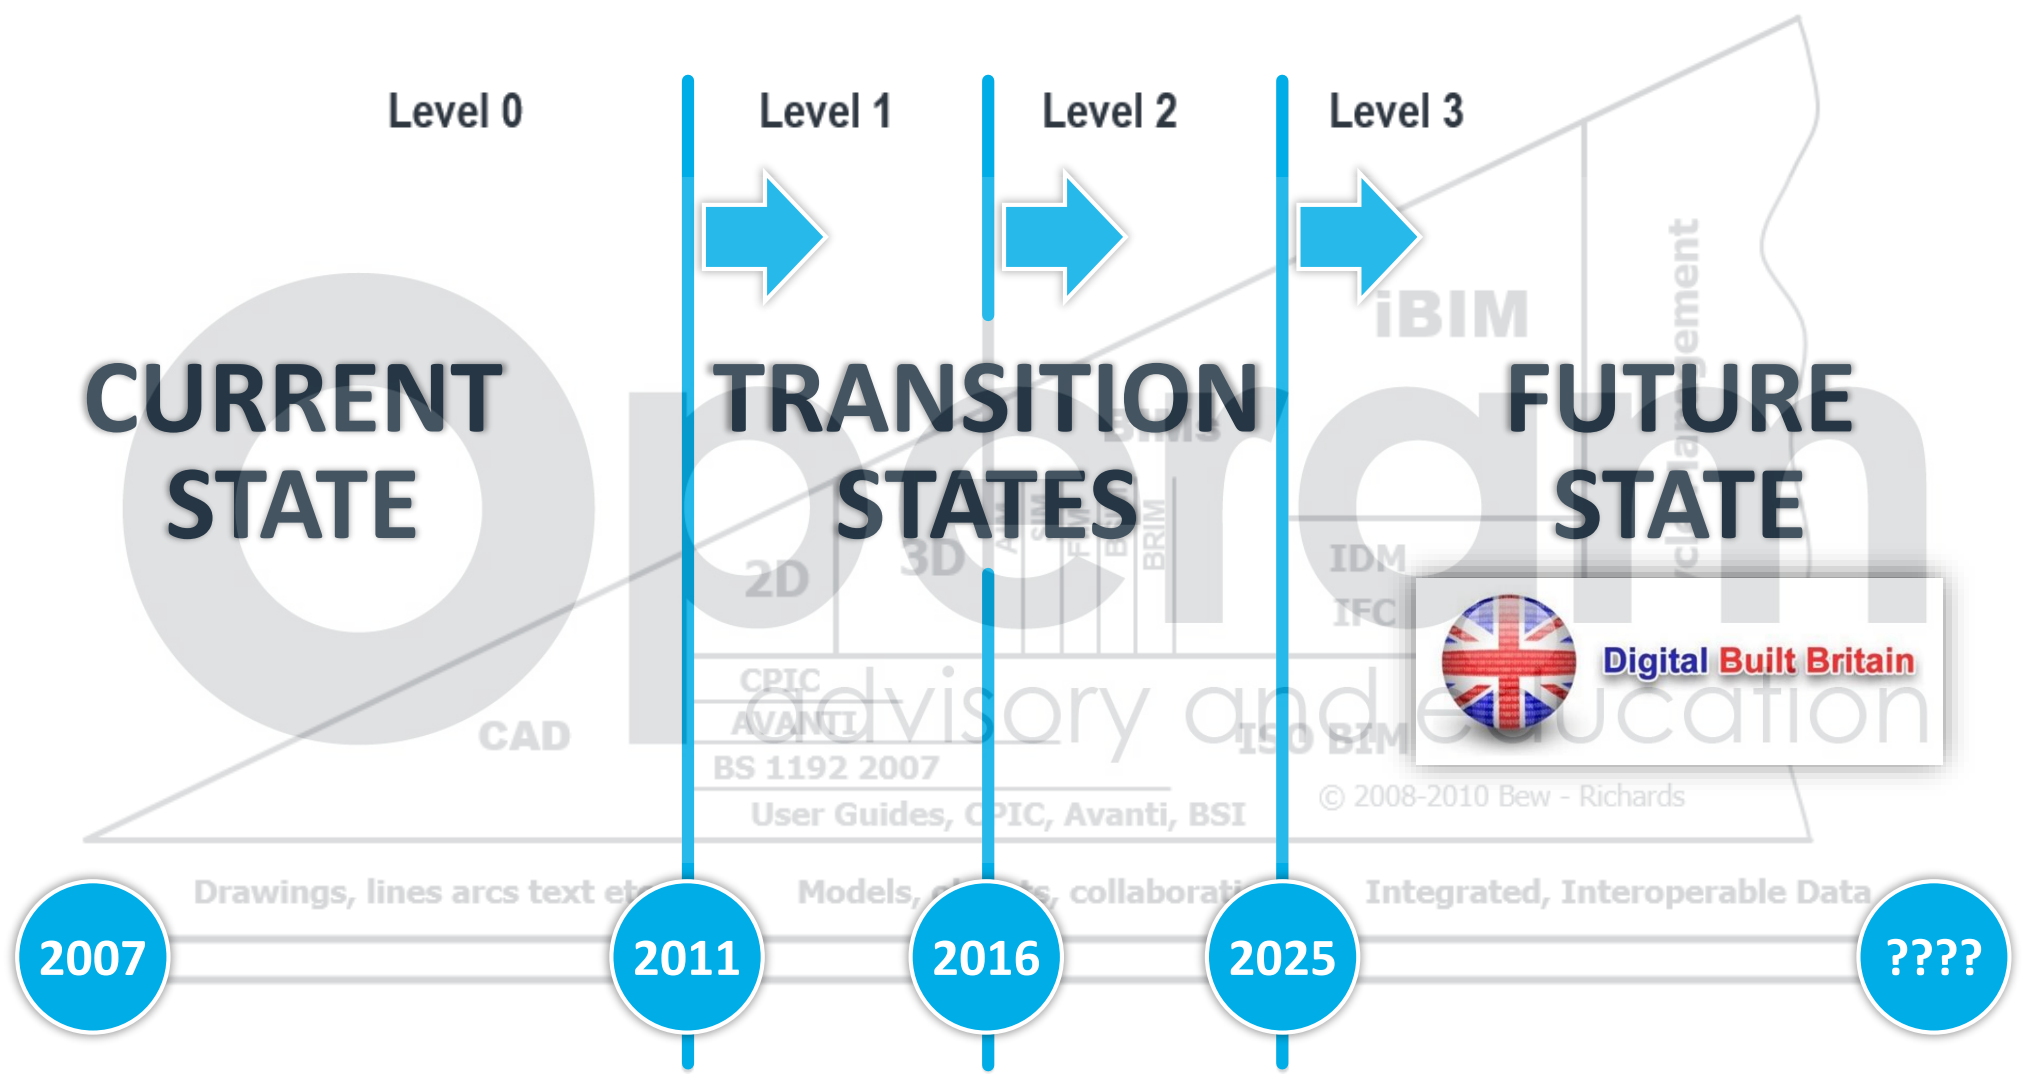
Level 0

Level 1

Level 2

Level 3

CURRENT STATE

TRANSITION STATES

FUTURE STATE

iBIM

BIMs

2D

3D

BRIM

IDM

IFC

CAD

CPIC

AVANTI

BS 1192 2007

User Guides, CPIC, Avanti, BSI

ISO BIM

© 2008-2010 Bew - Richards

Digital Built Britain

advisory and education

Drawings, lines arcs text et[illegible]

Models, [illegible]s, collaborati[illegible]

Integrated, Interoperable Data

2007

2011

2016

2025

????